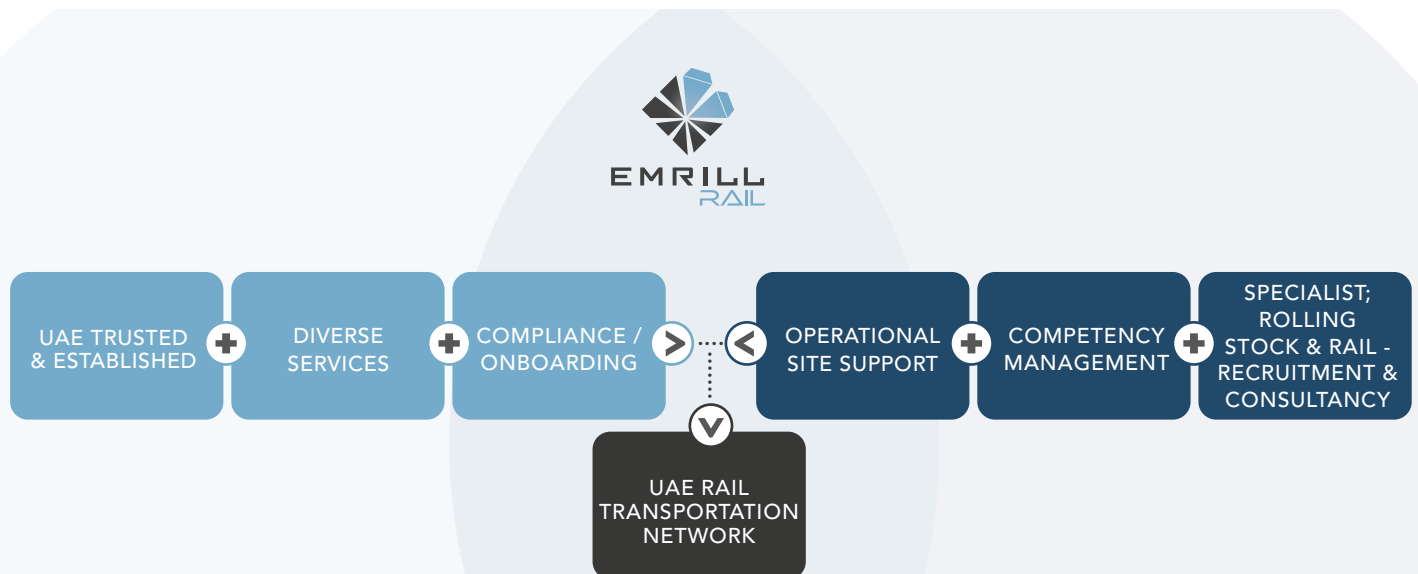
EMRILL
RAIL

UAE TRUSTED & ESTABLISHED

DIVERSE SERVICES

COMPLIANCE / ONBOARDING

OPERATIONAL SITE SUPPORT

COMPETENCY MANAGEMENT

SPECIALIST; ROLLING STOCK & RAIL - RECRUITMENT & CONSULTANCY

UAE RAIL TRANSPORTATION NETWORK